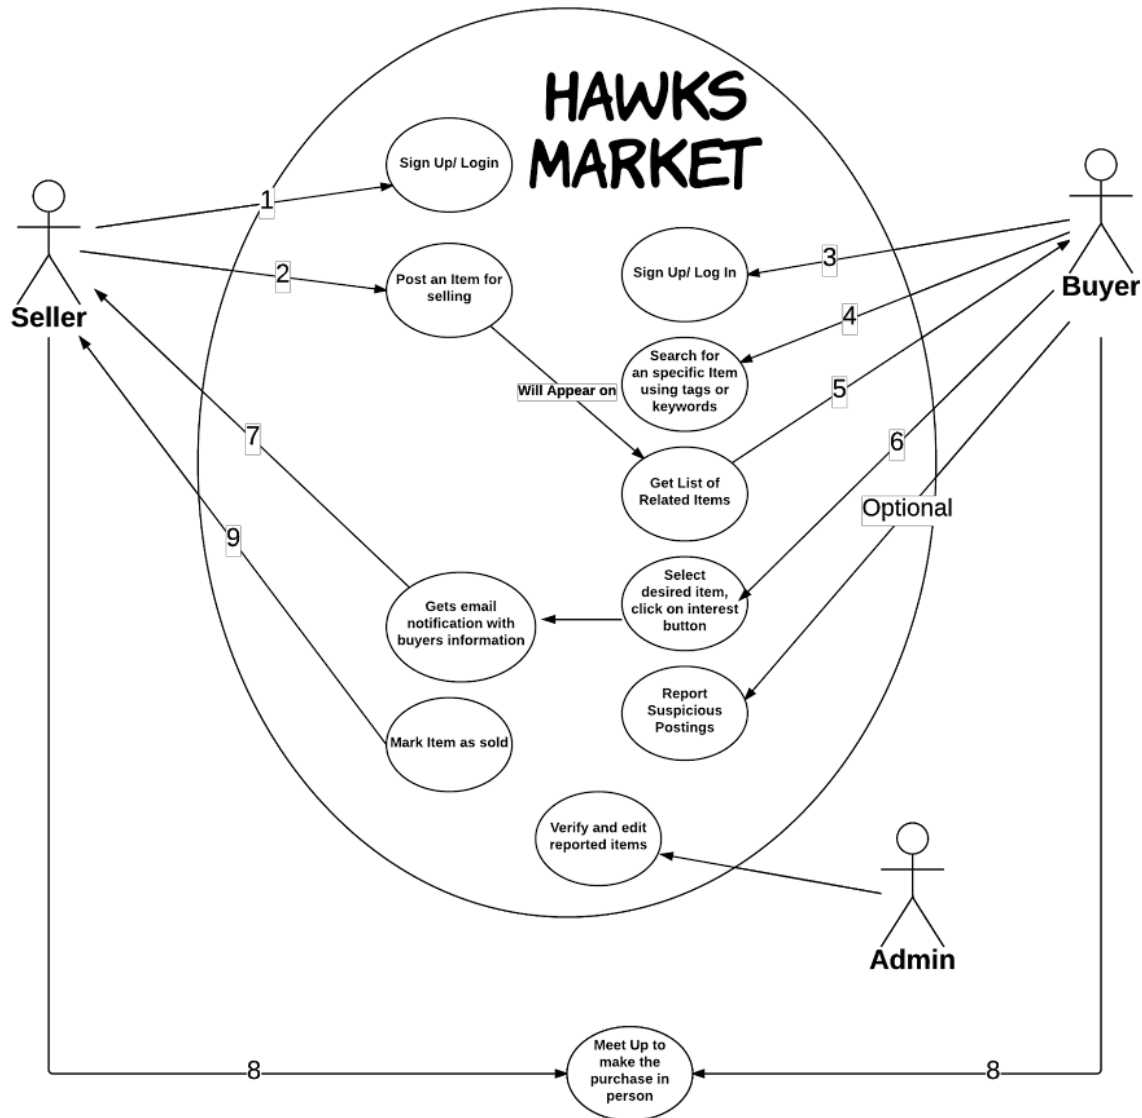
HAWKS MARKET

Seller

Buyer

Admin

1

Sign Up/ Login

2

Post an Item for selling

3

Sign Up/ Log In

4

Search for an specific Item using tags or keywords

Will Appear on

5

Get List of Related Items

7

6

Optional

9

Select desired item, click on interest button

Gets email notification with buyers information

Report Suspicious Postings

Mark Item as sold

Verify and edit reported items

8

Meet Up to make the purchase in person

8